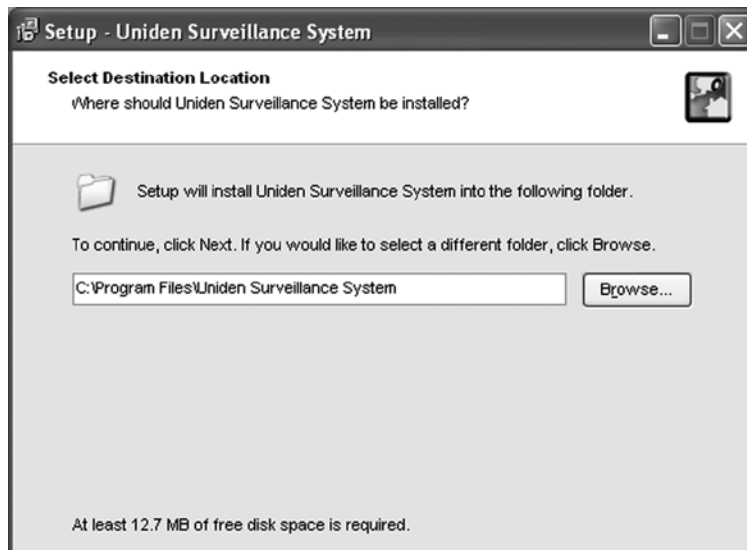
Setup - Uniden Surveillance System

Select Destination Location
Where should Uniden Surveillance System be installed?

Setup will install Uniden Surveillance System into the following folder.

To continue, click Next. If you would like to select a different folder, click Browse.

C:\Program Files\Uniden Surveillance System

Browse...

At least 12.7 MB of free disk space is required.